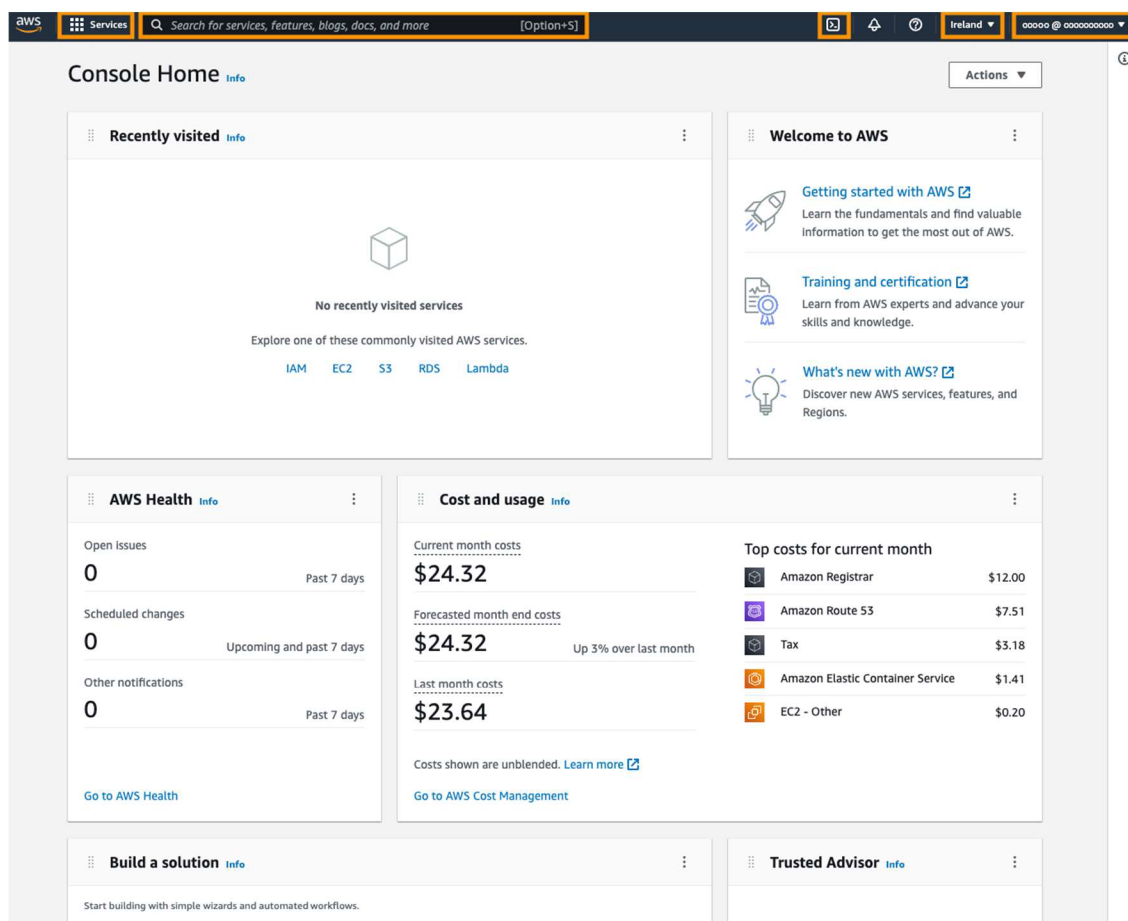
aws Services Search for services, features, blogs, docs, and more [Option+S] Ireland ▼ ooooo @ oooooooooo ▼

Console Home Info

Actions ▼

Recently visited Info

No recently visited services

Explore one of these commonly visited AWS services.

IAM EC2 S3 RDS Lambda

Welcome to AWS

Getting started with AWS
Learn the fundamentals and find valuable information to get the most out of AWS.

Training and certification
Learn from AWS experts and advance your skills and knowledge.

What's new with AWS?
Discover new AWS services, features, and Regions.

AWS Health Info

Open issues
0 Past 7 days

Scheduled changes
0 Upcoming and past 7 days

Other notifications
0 Past 7 days

Go to AWS Health

Cost and usage Info

Current month costs
$24.32

Forecasted month end costs
$24.32 Up 3% over last month

Last month costs
$23.64

Costs shown are unblended. Learn more

Go to AWS Cost Management

Top costs for current month

| | |
|---|---|
| Amazon Registrar | $12.00 |
| Amazon Route 53 | $7.51 |
| Tax | $3.18 |
| Amazon Elastic Container Service | $1.41 |
| EC2 - Other | $0.20 |

Build a solution Info

Start building with simple wizards and automated workflows.

Trusted Advisor Info